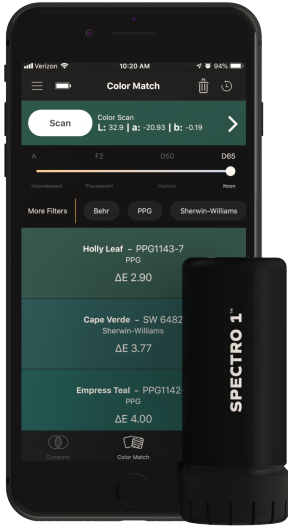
Verizon 10:20 AM 94%

Color Match

Scan
Color Scan
L: 32.9 | a: -20.93 | b: -0.19

A F2 D50 D65
Incandescent Flourescent Horizon Noon

More Filters Behr PPG Sherwin-Williams

Holly Leaf - PPG1143-7
PPG
ΔE 2.90

Cape Verde - SW 6482
Sherwin-Williams
ΔE 3.77

Empress Teal - PPG1142-
PPG
ΔE 4.00

Compare Color Match

SPECTRO 1™